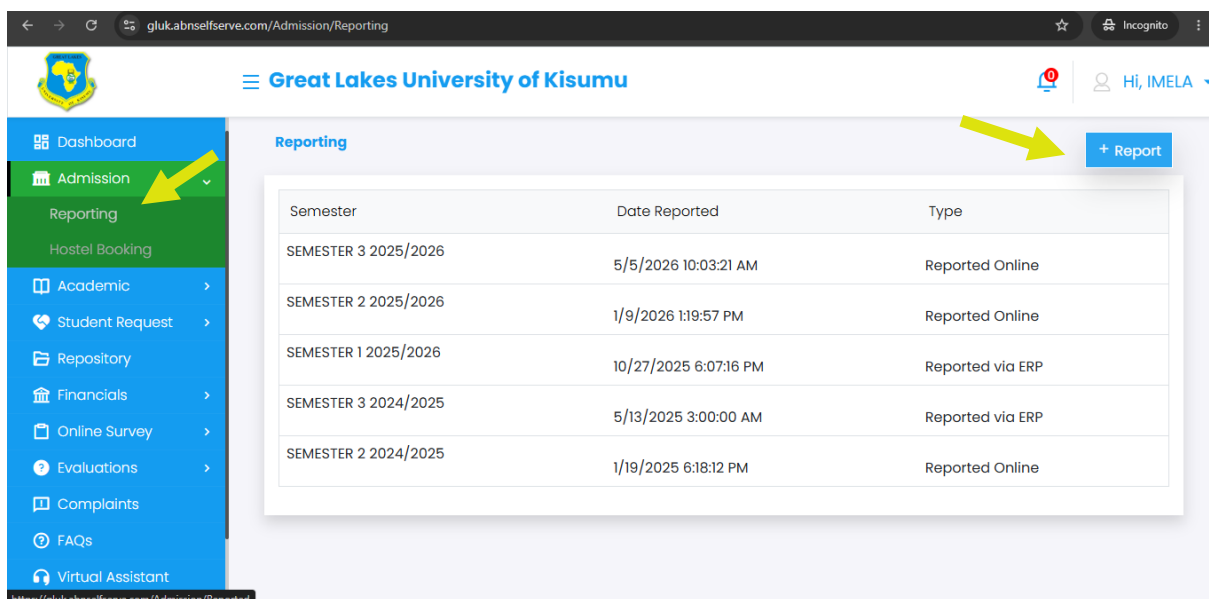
gluk.abnselfserve.com/Admission/Reporting

Incognito

Great Lakes University of Kisumu

0

Hi, IMELA

Dashboard
Admission
Reporting
Hostel Booking
Academic
Student Request
Repository
Financials
Online Survey
Evaluations
Complaints
FAQs
Virtual Assistant

Reporting

+ Report

| Semester | Date Reported | Type |
|---|---|---|
| SEMESTER 3 2025/2026 | 5/5/2026 10:03:21 AM | Reported Online |
| SEMESTER 2 2025/2026 | 1/9/2026 1:19:57 PM | Reported Online |
| SEMESTER 1 2025/2026 | 10/27/2025 6:07:16 PM | Reported via ERP |
| SEMESTER 3 2024/2025 | 5/13/2025 3:00:00 AM | Reported via ERP |
| SEMESTER 2 2024/2025 | 1/19/2025 6:18:12 PM | Reported Online |

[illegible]